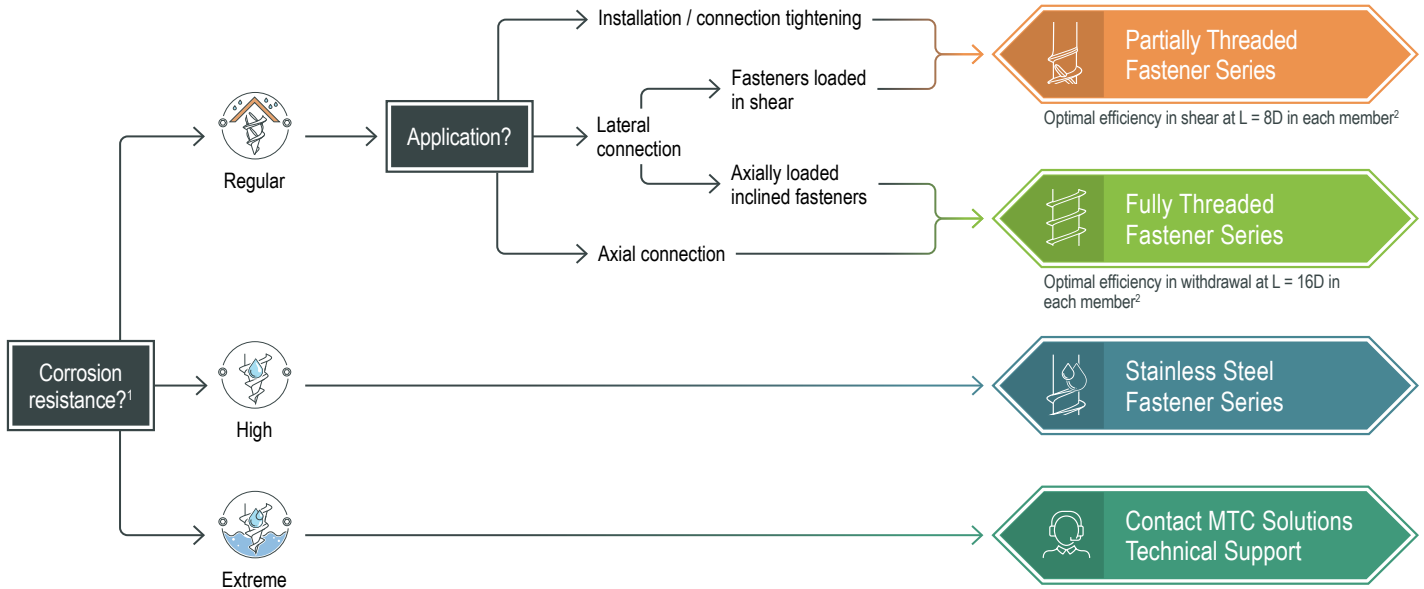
Corrosion resistance?$^1$

Regular

High

Extreme

Application?

Installation / connection tightening

Lateral connection

Fasteners loaded in shear

Axially loaded inclined fasteners

Axial connection

Partially Threaded Fastener Series

Optimal efficiency in shear at L = 8D in each member$^2$

Fully Threaded Fastener Series

Optimal efficiency in withdrawal at L = 16D in each member$^2$

Stainless Steel Fastener Series

Contact MTC Solutions Technical Support